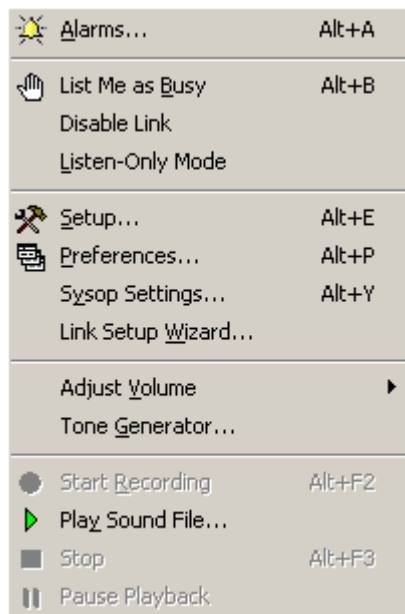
Alarms... Alt+A

List Me as Busy Alt+B
Disable Link
Listen-Only Mode

Setup... Alt+E
Preferences... Alt+P
Sysop Settings... Alt+Y
Link Setup Wizard...

Adjust Volume
Tone Generator...

Start Recording Alt+F2
Play Sound File...
Stop Alt+F3
Pause Playback